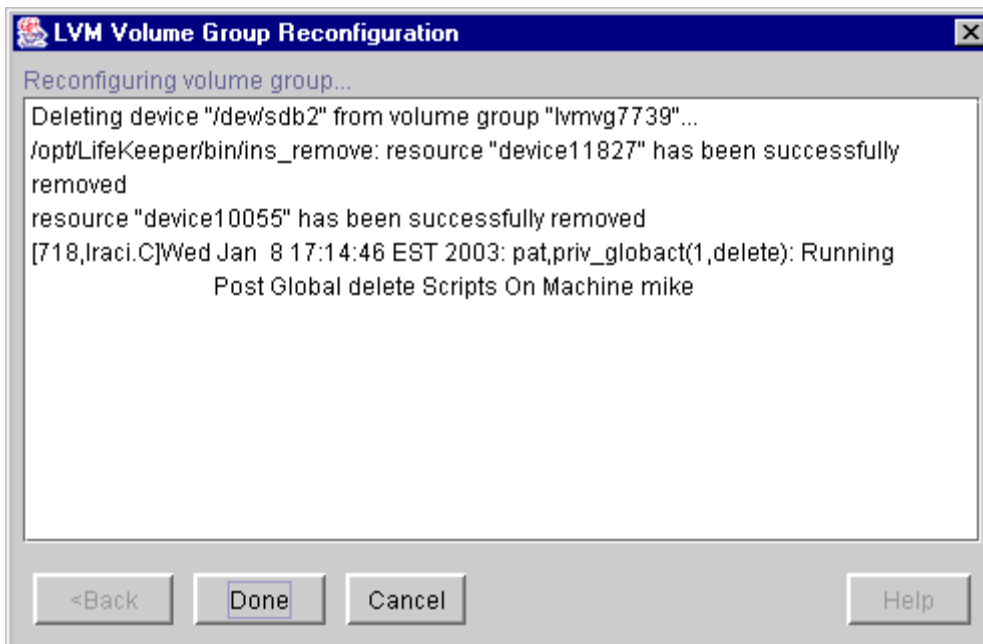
LVM Volume Group Reconfiguration

Reconfiguring volume group...

Deleting device "/dev/sdb2" from volume group "lvmvg7739"...
/opt/LifeKeeper/bin/ins_remove: resource "device11827" has been successfully removed
resource "device10055" has been successfully removed
[718,lraci.C]Wed Jan 8 17:14:46 EST 2003: pat,priv_globact(1,delete): Running Post Global delete Scripts On Machine mike

<Back | Done | Cancel | Help